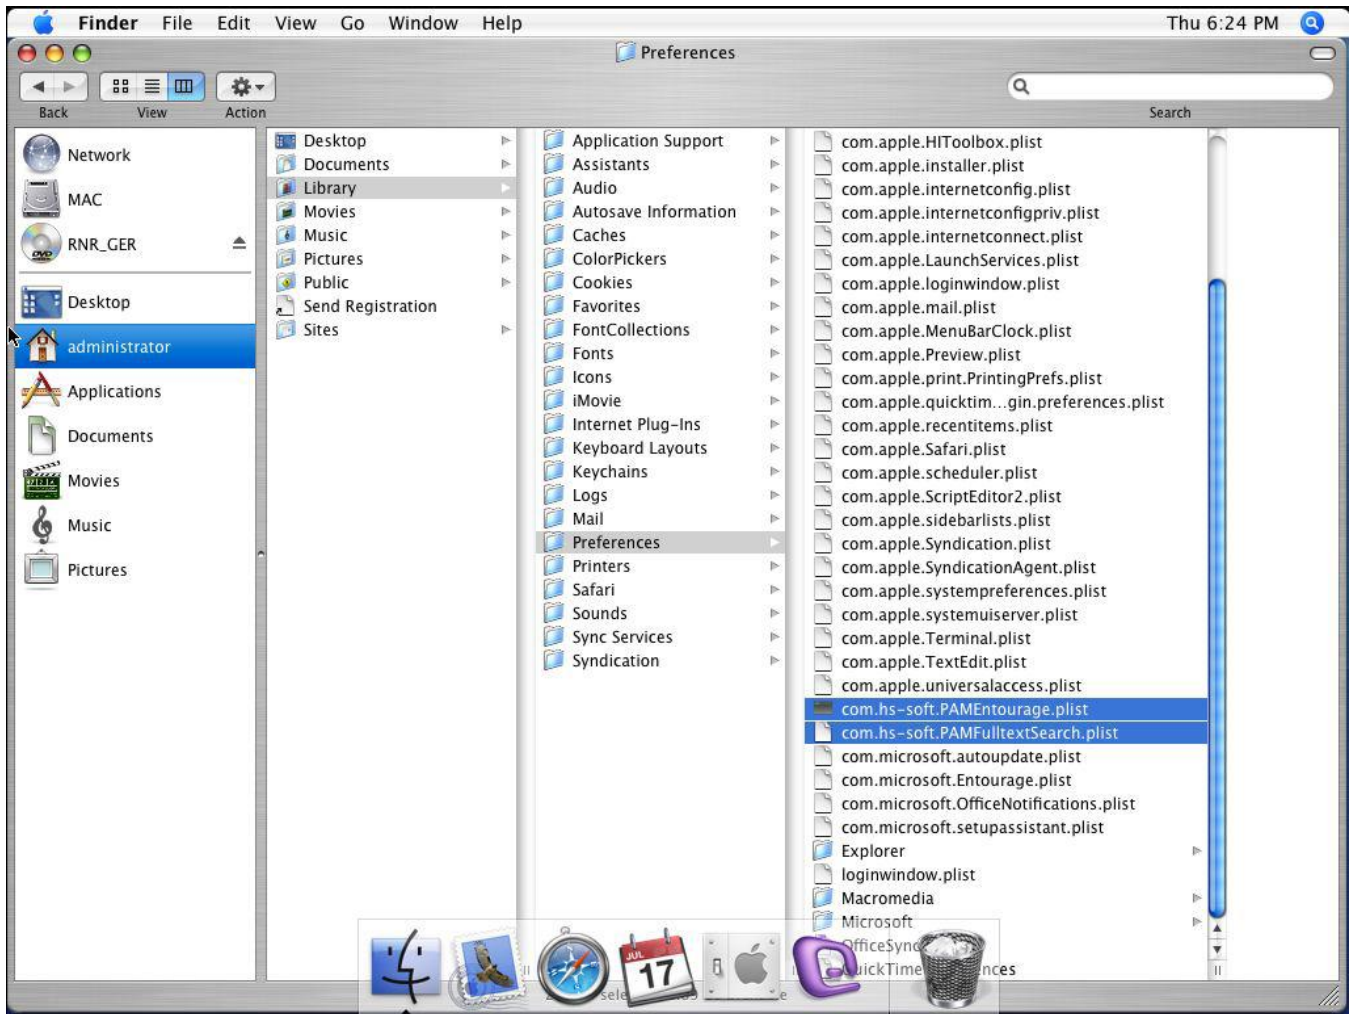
Finder File Edit View Go Window Help Thu 6:24 PM

Preferences

Back View Action Search

Network
MAC
RNR_GER
Desktop
administrator
Applications
Documents
Movies
Music
Pictures

Desktop
Documents
Library
Movies
Music
Pictures
Public
Send Registration
Sites

Application Support
Assistants
Audio
Autosave Information
Caches
ColorPickers
Cookies
Favorites
FontCollections
Fonts
Icons
iMovie
Internet Plug-Ins
Keyboard Layouts
Keychains
Logs
Mail
Preferences
Printers
Safari
Sounds
Sync Services
Syndication

com.apple.HIToolbox.plist
com.apple.installer.plist
com.apple.internetconfig.plist
com.apple.internetconfigpriv.plist
com.apple.internetconnect.plist
com.apple.LaunchServices.plist
com.apple.loginwindow.plist
com.apple.mail.plist
com.apple.MenuBarClock.plist
com.apple.Preview.plist
com.apple.print.PrintingPrefs.plist
com.apple.quicktim...gin.preferences.plist
com.apple.recentitems.plist
com.apple.Safari.plist
com.apple.scheduler.plist
com.apple.ScriptEditor2.plist
com.apple.sidebarlists.plist
com.apple.Syndication.plist
com.apple.SyndicationAgent.plist
com.apple.systempreferences.plist
com.apple.systemuiserver.plist
com.apple.Terminal.plist
com.apple.TextEdit.plist
com.apple.universalaccess.plist
com.hs-soft.PAMEntourage.plist
com.hs-soft.PAMFulltextSearch.plist
com.microsoft.autoupdate.plist
com.microsoft.Entourage.plist
com.microsoft.OfficeNotifications.plist
com.microsoft.setupassistant.plist
Explorer
loginwindow.plist
Macromedia
Microsoft
OfficeSync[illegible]
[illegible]ickTime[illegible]nces

JUL 17